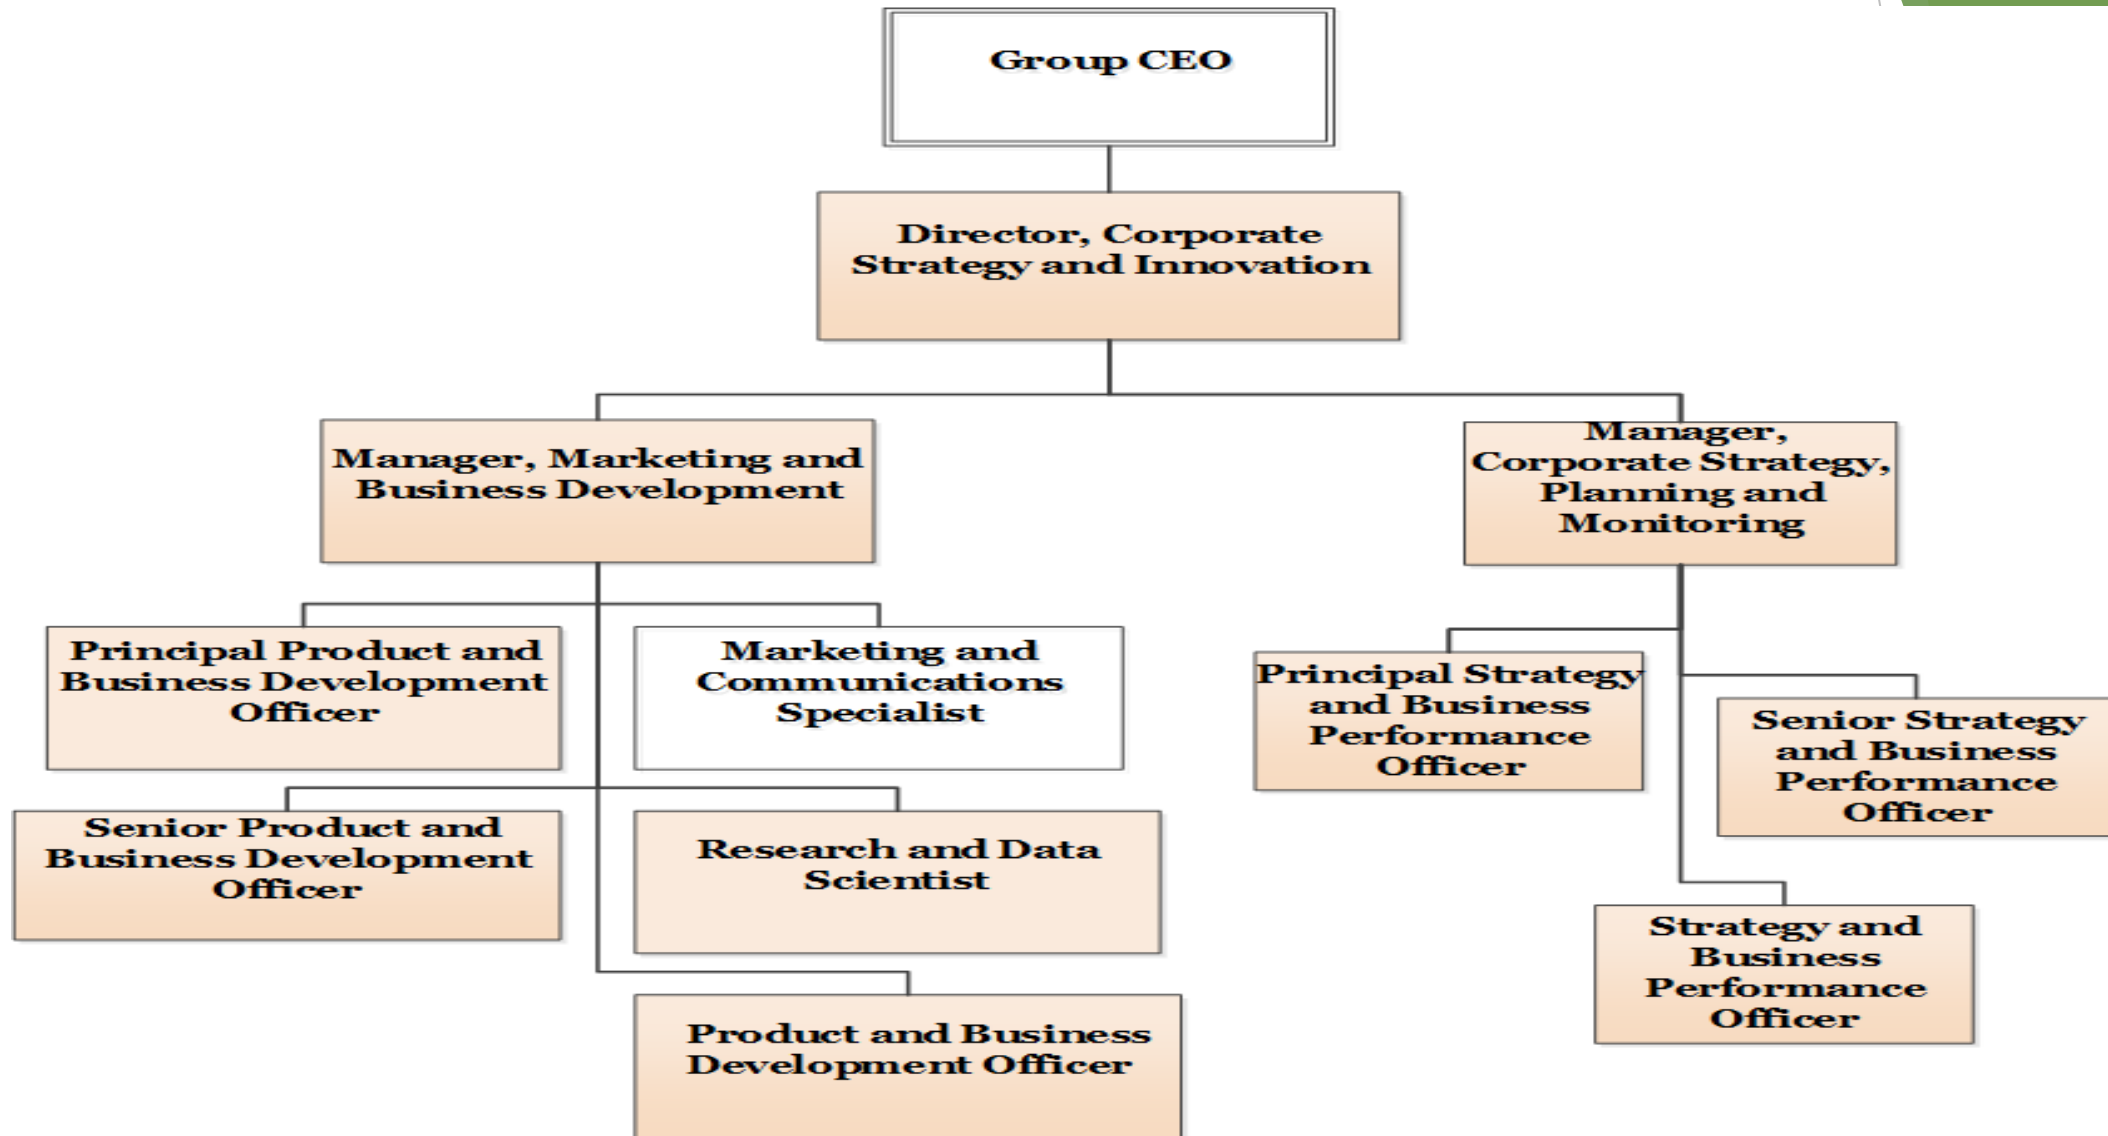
Group CEO

Director, Corporate Strategy and Innovation

Manager, Marketing and Business Development

Manager, Corporate Strategy, Planning and Monitoring

Principal Product and Business Development Officer

Marketing and Communications Specialist

Senior Product and Business Development Officer

Research and Data Scientist

Product and Business Development Officer

Principal Strategy and Business Performance Officer

Senior Strategy and Business Performance Officer

Strategy and Business Performance Officer